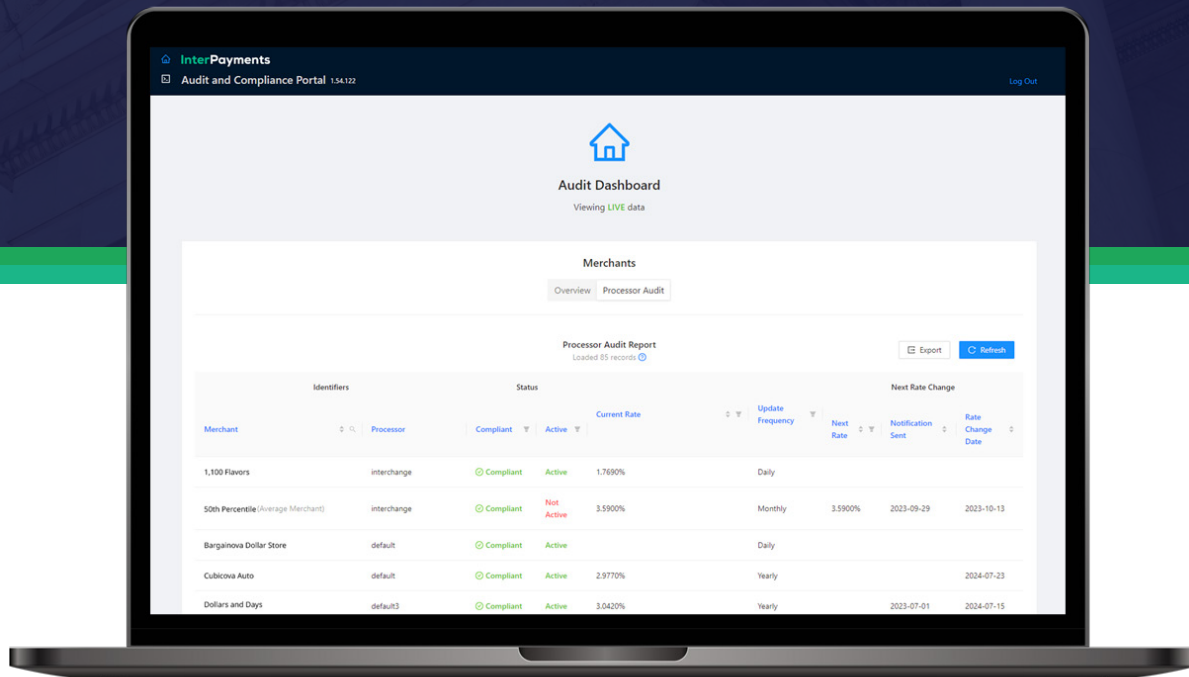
InterPayments
Audit and Compliance Portal 1.54.122
Log Out

Audit Dashboard
Viewing LIVE data

Merchants
Overview Processor Audit

Processor Audit Report
Loaded 85 records

Export Refresh

| Identifiers | | Status | | | | Next Rate Change | | |
|---|---|---|---|---|---|---|---|---|
| Merchant | Processor | Compliant | Active | Current Rate | Update Frequency | Next Rate | Notification Sent | Rate Change Date |
| 1,100 Flavors | interchange | Compliant | Active | 1.7690% | Daily | | | |
| 50th Percentile (Average Merchant) | interchange | Compliant | Not Active | 3.5900% | Monthly | 3.5900% | 2023-09-29 | 2023-10-13 |
| Bargainova Dollar Store | default | Compliant | Active | | Daily | | | |
| Cubicova Auto | default | Compliant | Active | 2.9770% | Yearly | | | 2024-07-23 |
| Dollars and Days | default3 | Compliant | Active | 3.0420% | Yearly | | 2023-07-01 | 2024-07-15 |